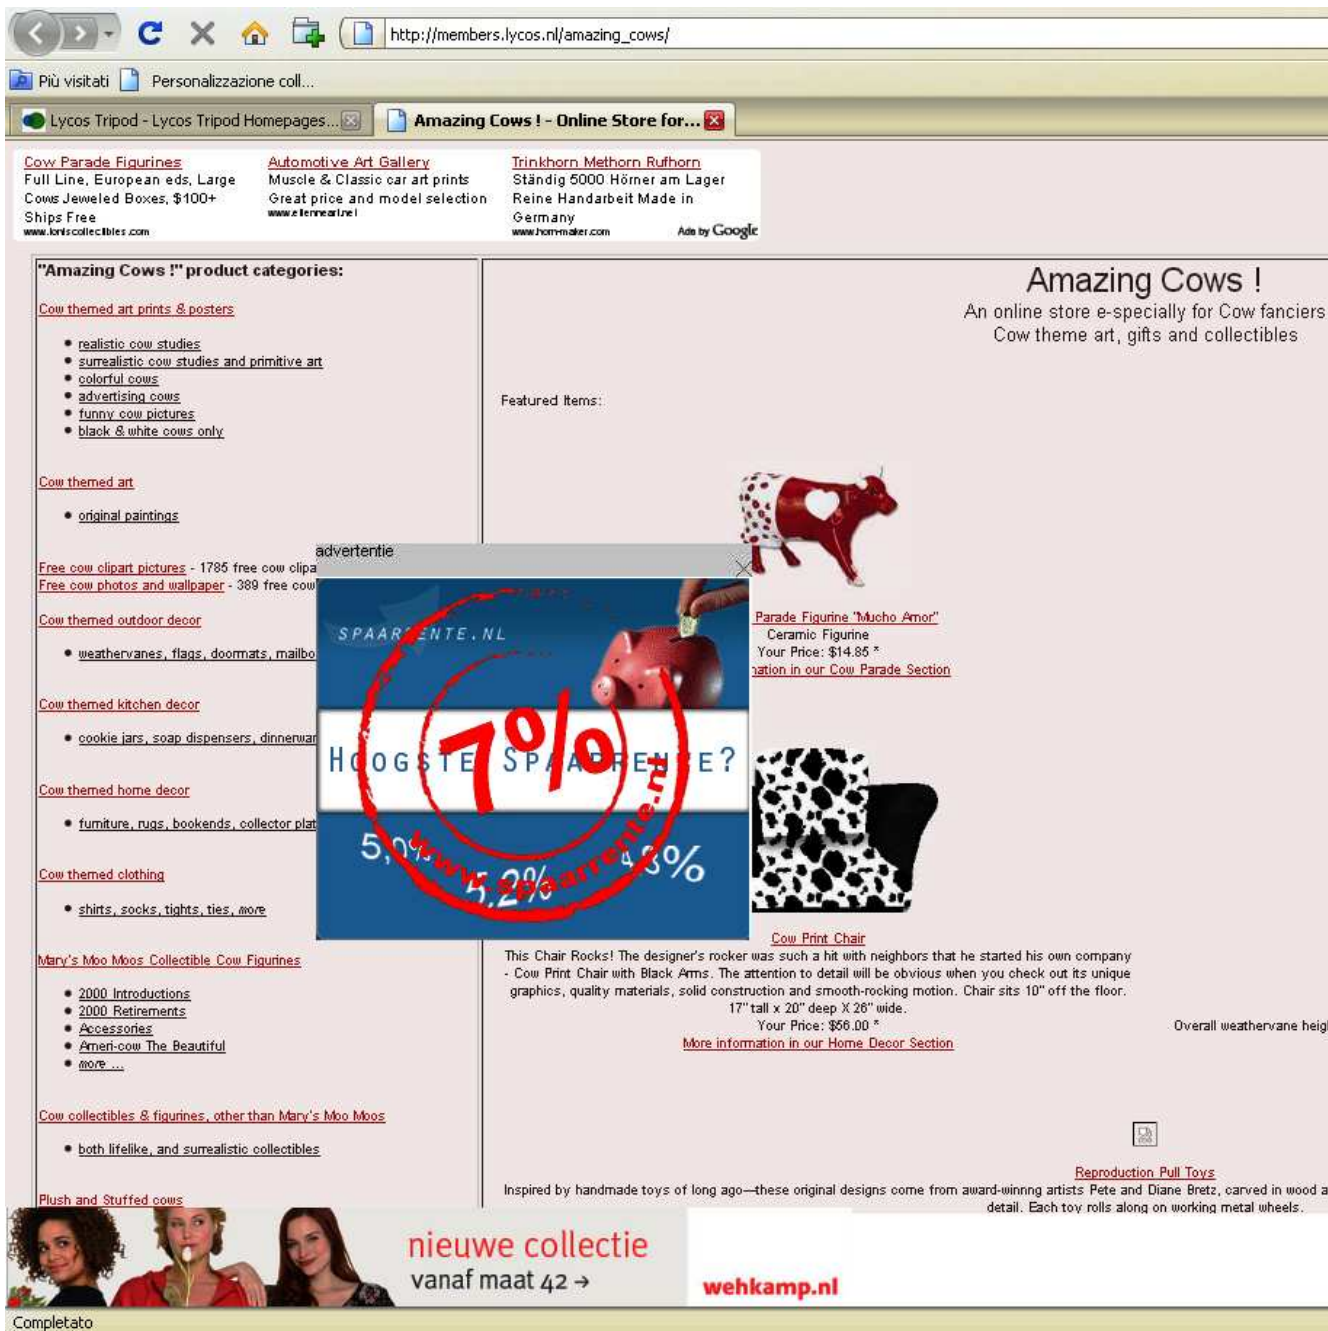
http://members.lycos.nl/amazing_cows/

Più visitati Personalizzazione coll...

Lycos Tripod - Lycos Tripod Homepages... Amazing Cows ! - Online Store for...

Cow Parade Figurines
Full Line, European eds, Large Cows Jeweled Boxes, $100+ Ships Free
www.lorriscollectibles.com

Automotive Art Gallery
Muscle & Classic car art prints Great price and model selection
www.ellenneartnet

Trinkhorn Methorn Rufhorn
Ständig 5000 Hörner am Lager Reine Handarbeit Made in Germany
www.horn-maker.com

Ads by Google

"Amazing Cows !" product categories:

Cow themed art prints & posters

- realistic cow studies
- surrealistic cow studies and primitive art
- colorful cows
- advertising cows
- funny cow pictures
- black & white cows only

Cow themed art

- original paintings

Free cow clipart pictures - 1785 free cow clipa
Free cow photos and wallpaper - 389 free cow

Cow themed outdoor decor

- weathervanes, flags, doormats, mailbo

Cow themed kitchen decor

- cookie jars, soap dispensers, dinnerwar

Cow themed home decor

- furniture, rugs, bookends, collector plat

Cow themed clothing

- shirts, socks, tights, ties, more

Mary's Moo Moos Collectible Cow Figurines

- 2000 Introductions
- 2000 Retirements
- Accessories
- Ameri-cow The Beautiful
- more ...

Cow collectibles & figurines, other than Mary's Moo Moos

- both lifelike, and surrealistic collectibles

Plush and Stuffed cows

Amazing Cows !
An online store e-specially for Cow fanciers
Cow theme art, gifts and collectibles

Featured Items:

advertentie

SPAARRENTE.NL
HOOGSTE SPAARRENTE?
7%
5,0% 5,2% 4,3%
www.spaarrente.nl

Parade Figurine "Mucho Amor"
Ceramic Figurine
Your Price: $14.85 *
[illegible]ation in our Cow Parade Section

Cow Print Chair
This Chair Rocks! The designer's rocker was such a hit with neighbors that he started his own company - Cow Print Chair with Black Arms. The attention to detail will be obvious when you check out its unique graphics, quality materials, solid construction and smooth-rocking motion. Chair sits 10" off the floor. 17" tall x 20" deep X 26" wide.
Your Price: $56.00 *
More information in our Home Decor Section

Overall weathervane heig

Reproduction Pull Toys
Inspired by handmade toys of long ago—these original designs come from award-winnng artists Pete and Diane Bretz, carved in wood a detail. Each toy rolls along on working metal wheels.

nieuwe collectie
vanaf maat 42 →
wehkamp.nl

Completato